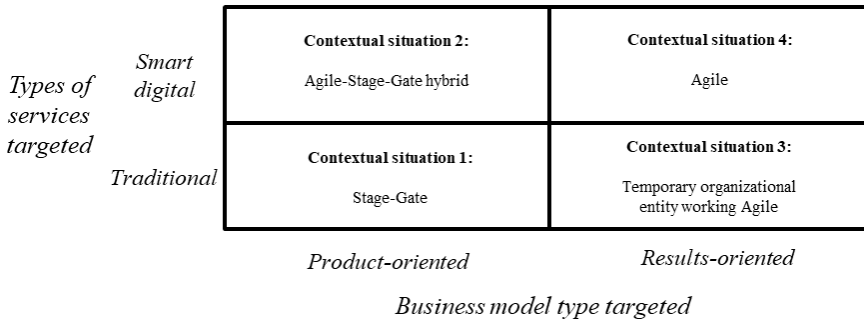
Types of services targeted

Smart digital

Traditional

**Contextual situation 2:**

Agile-Stage-Gate hybrid

**Contextual situation 4:**

Agile

**Contextual situation 1:**

Stage-Gate

**Contextual situation 3:**

Temporary organizational entity working Agile

Product-oriented

Results-oriented

Business model type targeted